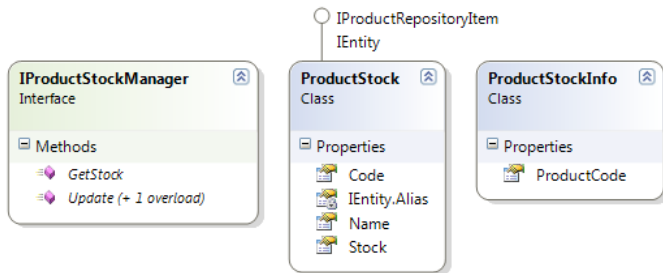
IProductRepositoryItem
IEntity

IProductStockManager
Interface

Methods
GetStock
Update (+ 1 overload)

ProductStock
Class

Properties
Code
IEntity.Alias
Name
Stock

ProductStockInfo
Class

Properties
ProductCode